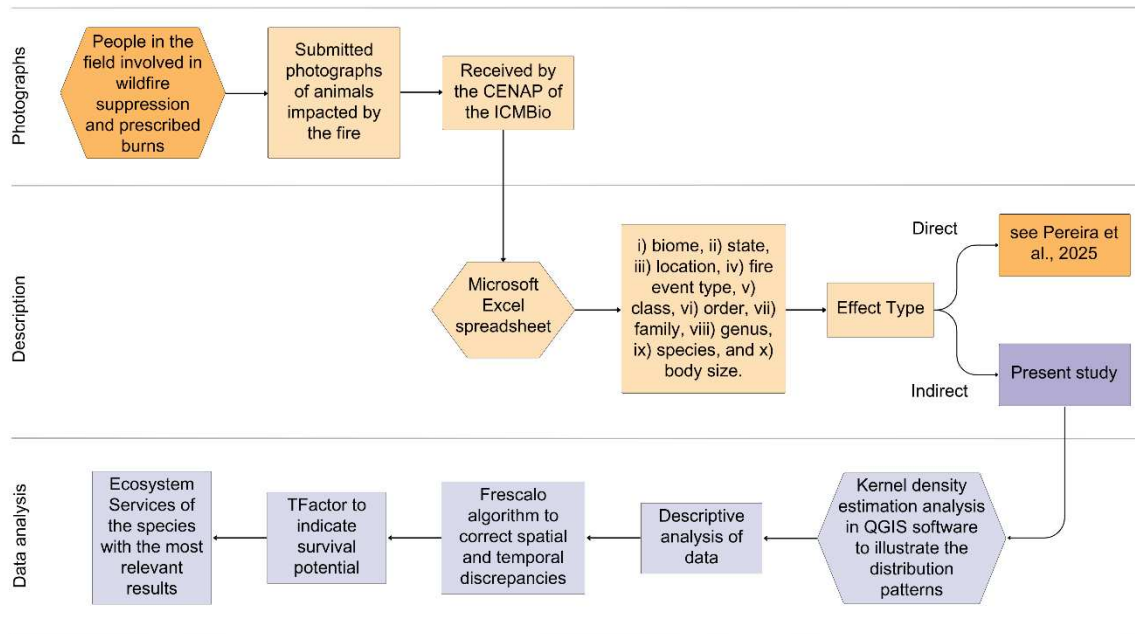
Photographs

People in the field involved in wildfire suppression and prescribed burns

Submitted photographs of animals impacted by the fire

Received by the CENAP of the ICMBio

Description

Microsoft Excel spreadsheet

i) biome, ii) state, iii) location, iv) fire event type, v) class, vi) order, vii) family, viii) genus, ix) species, and x) body size.

Effect Type

Direct

see Pereira et al., 2025

Indirect

Present study

Data analysis

Kernel density estimation analysis in QGIS software to illustrate the distribution patterns

Descriptive analysis of data

Frescalo algorithm to correct spatial and temporal discrepancies

TFactor to indicate survival potential

Ecosystem Services of the species with the most relevant results